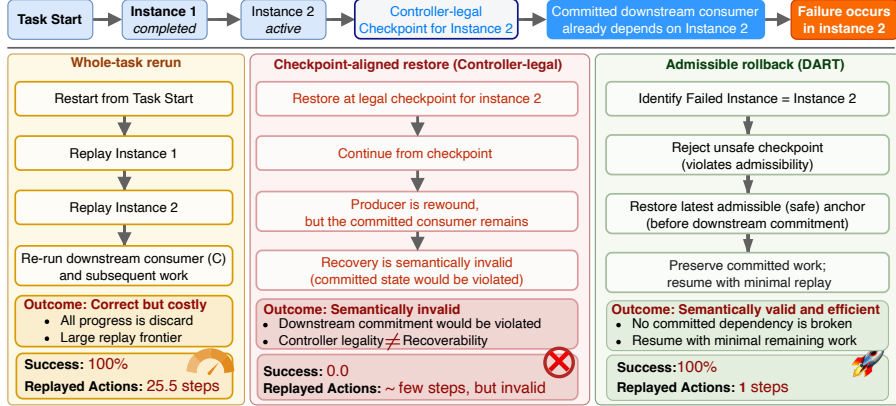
Task Start

Instance 1 completed

Instance 2 active

Controller-legal Checkpoint for Instance 2

Committed downstream consumer already depends on Instance 2

Failure occurs in instance 2

Whole-task rerun

Restart from Task Start

Replay Instance 1

Replay Instance 2

Re-run downstream consumer (C) and subsequent work

Outcome: Correct but costly
• All progress is discard
• Large replay frontier

Success: 100%
Replayed Actions: 25.5 steps

Checkpoint-aligned restore (Controller-legal)

Restore at legal checkpoint for instance 2

Continue from checkpoint

Producer is rewound, but the committed consumer remains

Recovery is semantically invalid (committed state would be violated)

Outcome: Semantically invalid
• Downstream commitment would be violated
• Controller legality $\neq$ Recoverability

Success: 0.0
Replayed Actions: ~ few steps, but invalid

Admissible rollback (DART)

Identify Failed Instance = Instance 2

Reject unsafe checkpoint (violates admissibility)

Restore latest admissible (safe) anchor (before downstream commitment)

Preserve committed work; resume with minimal replay

Outcome: Semantically valid and efficient
• No committed dependency is broken
• Resume with minimal remaining work

Success:100%
Replayed Actions: 1 steps